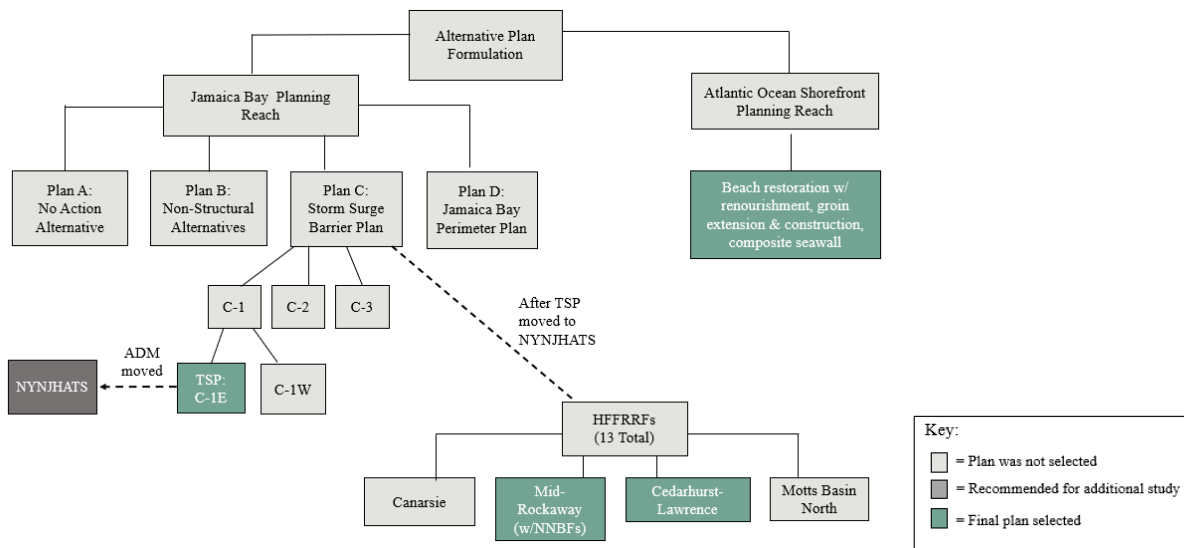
Alternative Plan Formulation

Jamaica Bay Planning Reach

Atlantic Ocean Shorefront Planning Reach

Plan A: No Action Alternative

Plan B: Non-Structural Alternatives

Plan C: Storm Surge Barrier Plan

Plan D: Jamaica Bay Perimeter Plan

Beach restoration w/ renourishment, groin extension & construction, composite seawall

C-1

C-2

C-3

After TSP moved to NYNJHATS

ADM moved

NYNJHATS

TSP: C-1E

C-1W

HFFRRFs (13 Total)

Canarsie

Mid-Rockaway (w/NNBFs)

Cedarhurst-Lawrence

Motts Basin North

Key:
= Plan was not selected
= Recommended for additional study
= Final plan selected